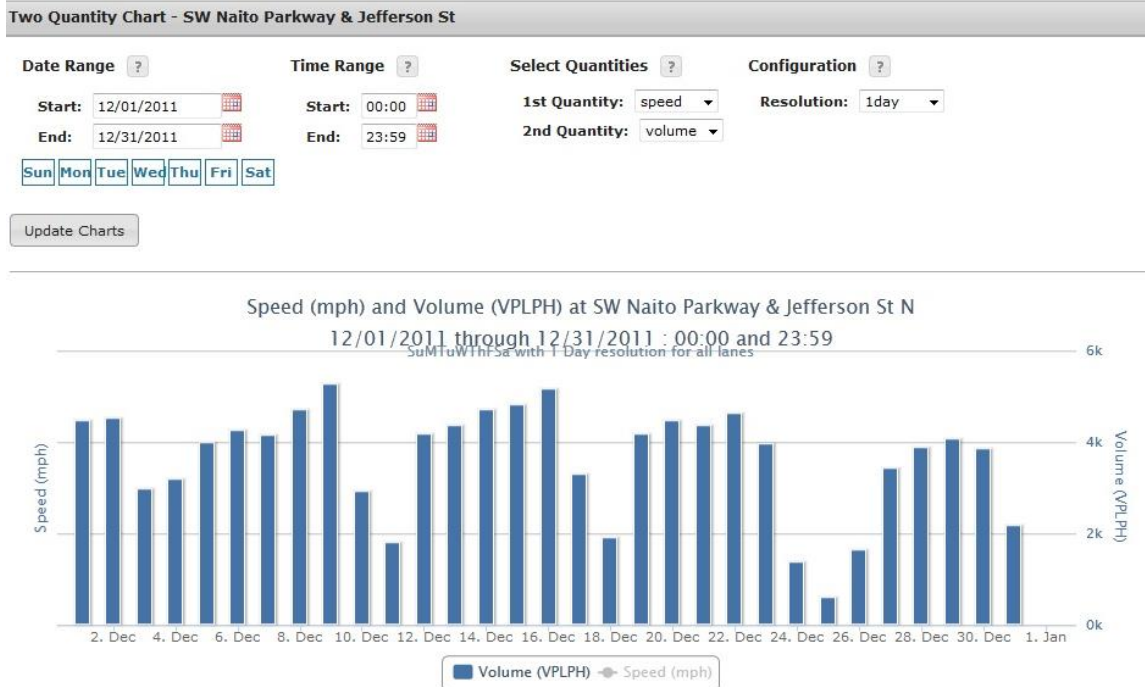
Two Quantity Chart - SW Naito Parkway & Jefferson St

Date Range ?
Start: 12/01/2011
End: 12/31/2011
Sun Mon Tue Wed Thu Fri Sat

Time Range ?
Start: 00:00
End: 23:59

Select Quantities ?
1st Quantity: speed
2nd Quantity: volume

Configuration ?
Resolution: 1day

Update Charts

Speed (mph) and Volume (VPLPH) at SW Naito Parkway & Jefferson St N
12/01/2011 through 12/31/2011 : 00:00 and 23:59
SuMTuWThFSa with 1 Day resolution for all lanes

Speed (mph)
Volume (VPLPH)
6k
4k
2k
0k

2. Dec 4. Dec 6. Dec 8. Dec 10. Dec 12. Dec 14. Dec 16. Dec 18. Dec 20. Dec 22. Dec 24. Dec 26. Dec 28. Dec 30. Dec 1. Jan

Volume (VPLPH) Speed (mph)